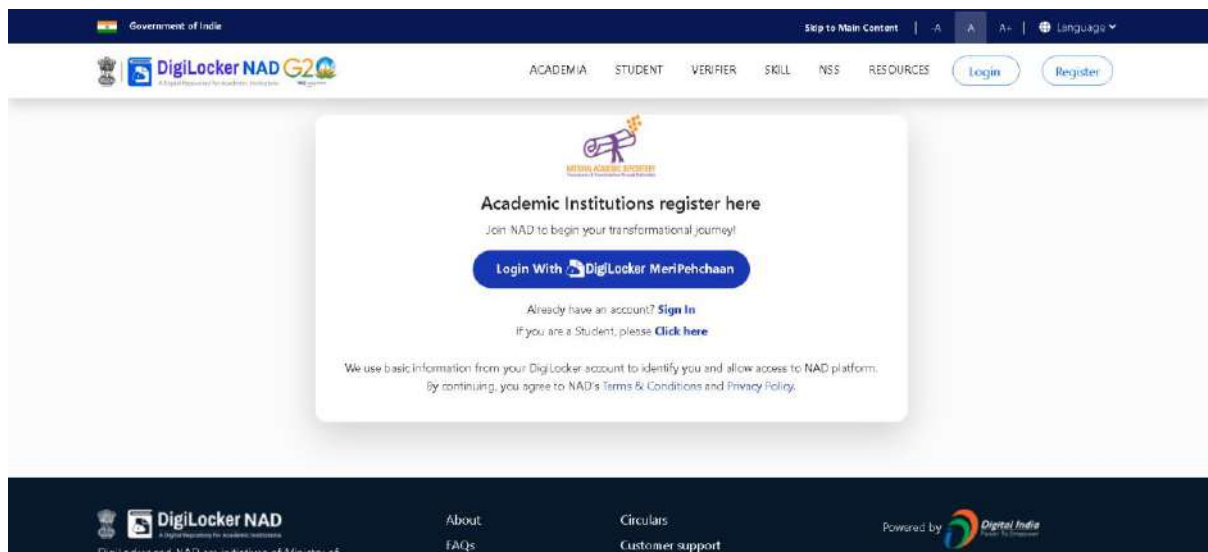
Government of India

Skip to Main Content | -A A A+ | Language

DigiLocker NAD G20
A Digital Repository for Academic Institutions

ACADEMIA STUDENT VERIFIER SKILL NSS RESOURCES Login Register

NATIONAL ACADEMIC DEPOSITORY

Academic Institutions register here

Join NAD to begin your transformational journey!

Login With DigiLocker MeriPehchaan

Already have an account? Sign In

If you are a Student, please Click here

We use basic information from your DigiLocker account to identify you and allow access to NAD platform. By continuing, you agree to NAD's Terms & Conditions and Privacy Policy.

DigiLocker NAD
A Digital Repository for Academic Institutions

About
FAQs

Circulars
Customer support

Powered by Digital India
Power To Empower

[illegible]